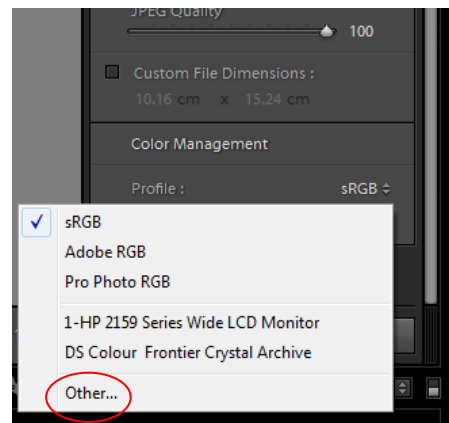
JPEG Quality

100

Custom File Dimensions :

10.16 cm x 15.24 cm

Color Management

Profile :

sRGB ≑

✓ sRGB

Adobe RGB

Pro Photo RGB

1-HP 2159 Series Wide LCD Monitor

DS Colour Frontier Crystal Archive

Other...